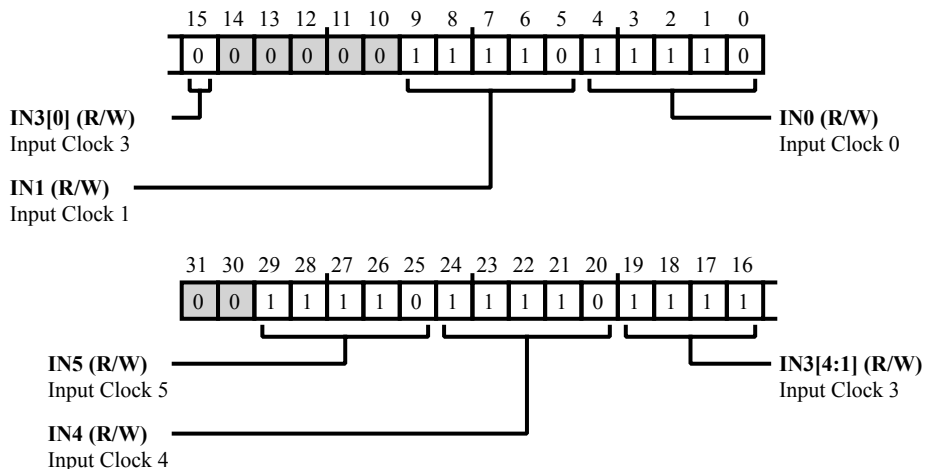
15 14 13 12 11 10 9 8 7 6 5 4 3 2 1 0

0 0 0 0 0 0 1 1 1 1 0 1 1 1 1 0

**IN3[0] (R/W)**
Input Clock 3

**IN0 (R/W)**
Input Clock 0

**IN1 (R/W)**
Input Clock 1

31 30 29 28 27 26 25 24 23 22 21 20 19 18 17 16

0 0 1 1 1 1 0 1 1 1 1 0 1 1 1 1

**IN5 (R/W)**
Input Clock 5

**IN3[4:1] (R/W)**
Input Clock 3

**IN4 (R/W)**
Input Clock 4